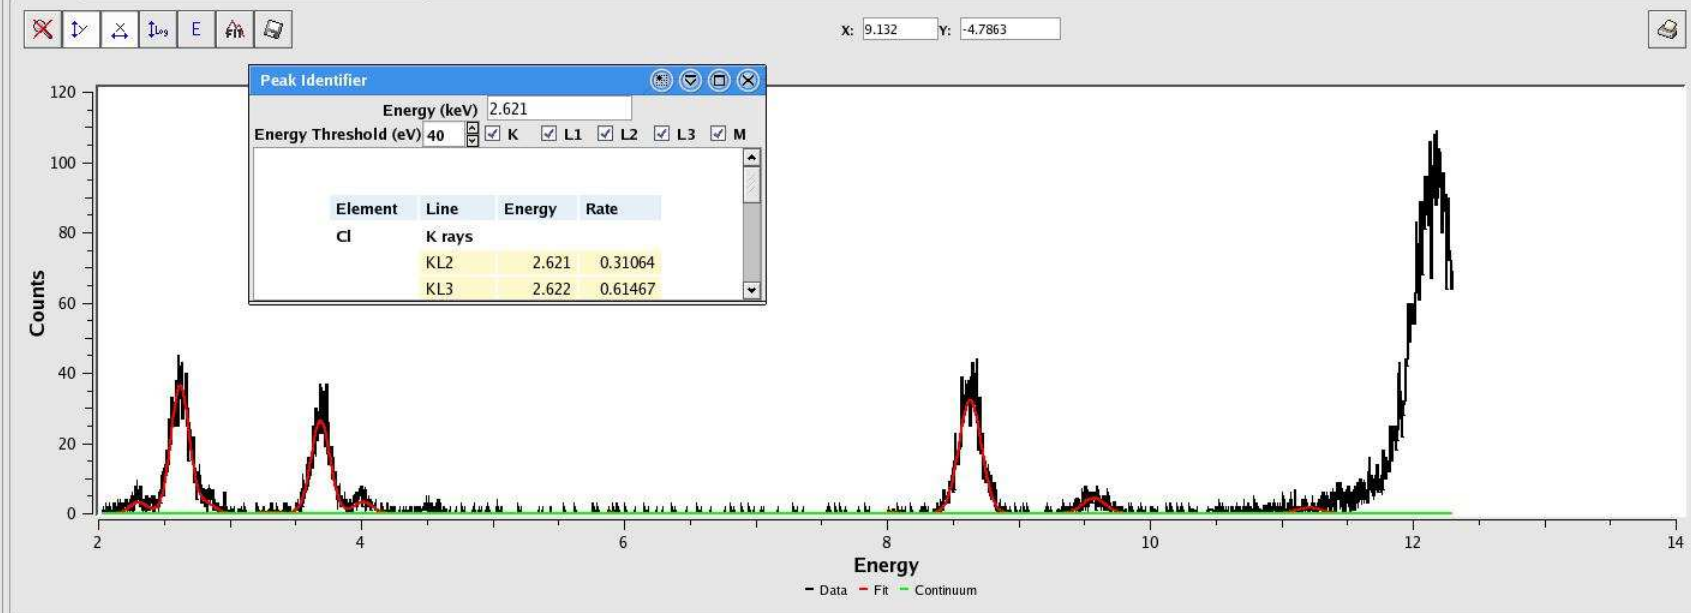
E

X: 9.132 Y: -4.7863

Peak Identifier

Energy (keV) 2.621

Energy Threshold (eV) 40 K L1 L2 L3 M

| Element | Line | Energy | Rate |
|---|---|---|---|
| Cl | K rays | | |
| | KL2 | 2.621 | 0.31064 |
| | KL3 | 2.622 | 0.61467 |

120
100
80
60
40
20
0

Counts

2 4 6 8 10 12 14

Energy

Data Fit Continuum